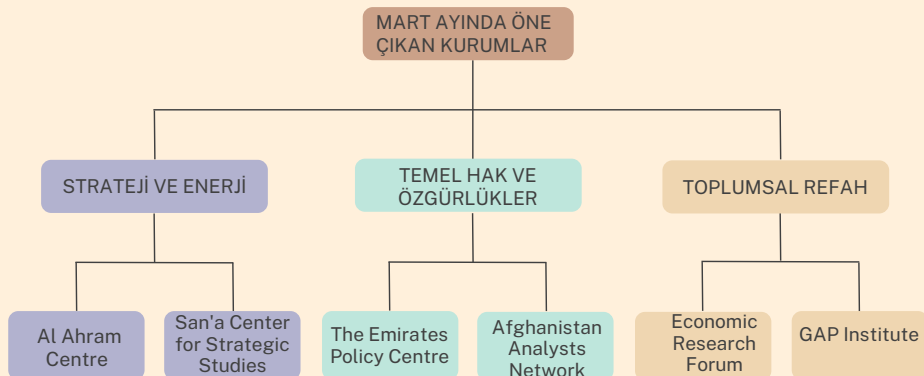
MART AYINDA ÖNE ÇIKAN KURUMLAR

STRATEJİ VE ENERJİ

TEMEL HAK VE ÖZGÜRLÜKLER

TOPLUMSAL REFAH

Al Ahram Centre

San'a Center for Strategic Studies

The Emirates Policy Centre

Afghanistan Analysts Network

Economic Research Forum

GAP Institute